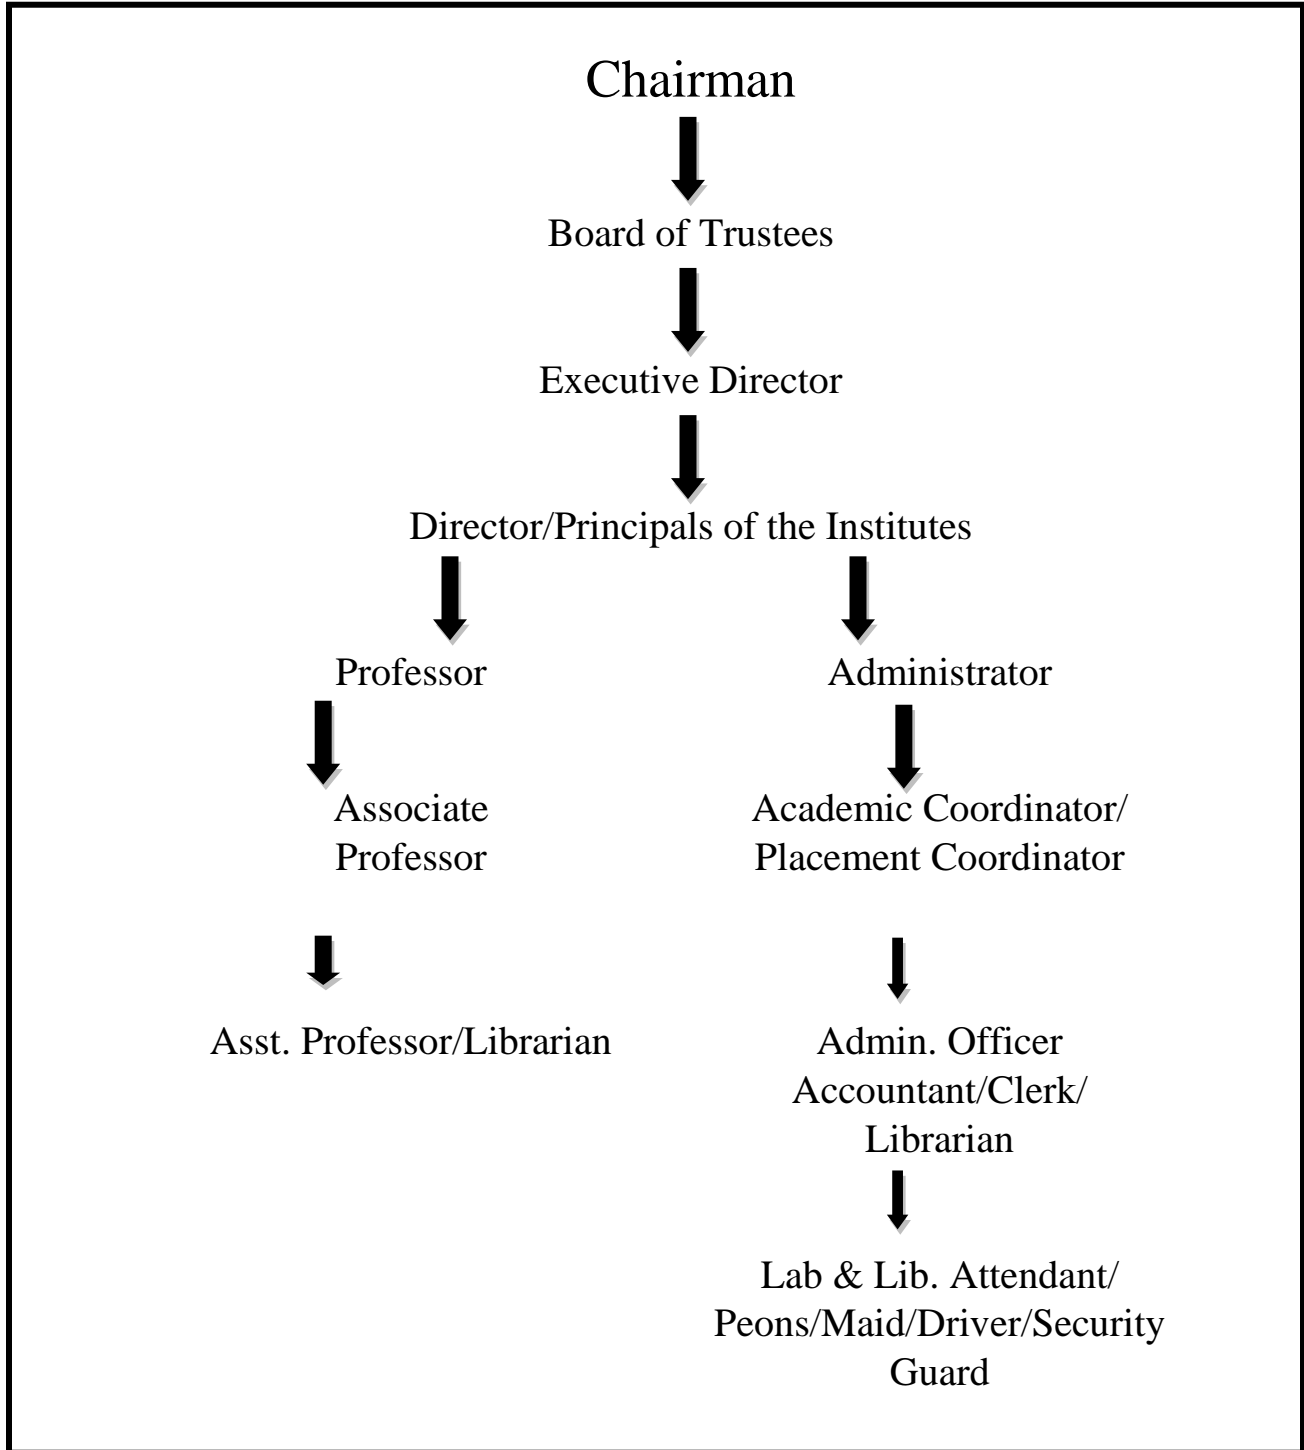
Chairman

Board of Trustees

Executive Director

Director/Principals of the Institutes

Professor

Associate Professor

Asst. Professor/Librarian

Administrator

Academic Coordinator/ Placement Coordinator

Admin. Officer Accountant/Clerk/ Librarian

Lab & Lib. Attendant/ Peons/Maid/Driver/Security Guard